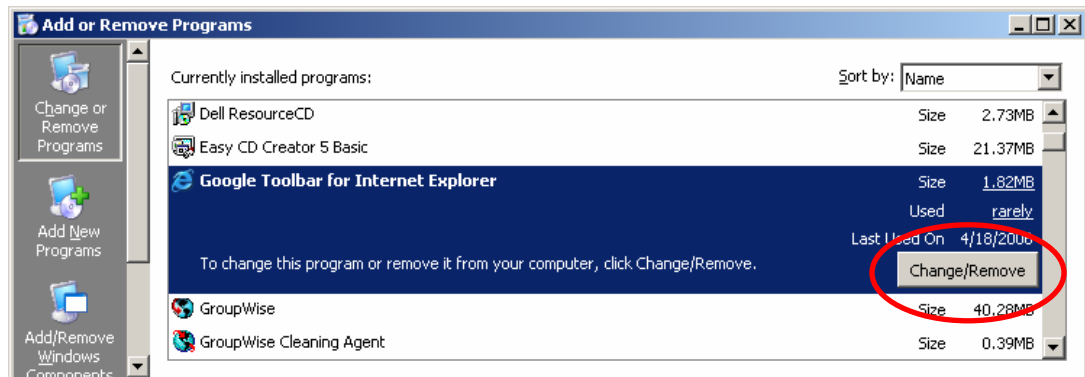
Add or Remove Programs

Change or Remove Programs

Add New Programs

Add/Remove Windows Components

Currently installed programs:

Sort by: Name

Dell ResourceCD Size 2.73MB

Easy CD Creator 5 Basic Size 21.37MB

Google Toolbar for Internet Explorer Size 1.82MB

Used rarely

Last Used On 4/18/2006

To change this program or remove it from your computer, click Change/Remove.

Change/Remove

GroupWise Size 40.28MB

GroupWise Cleaning Agent Size 0.39MB